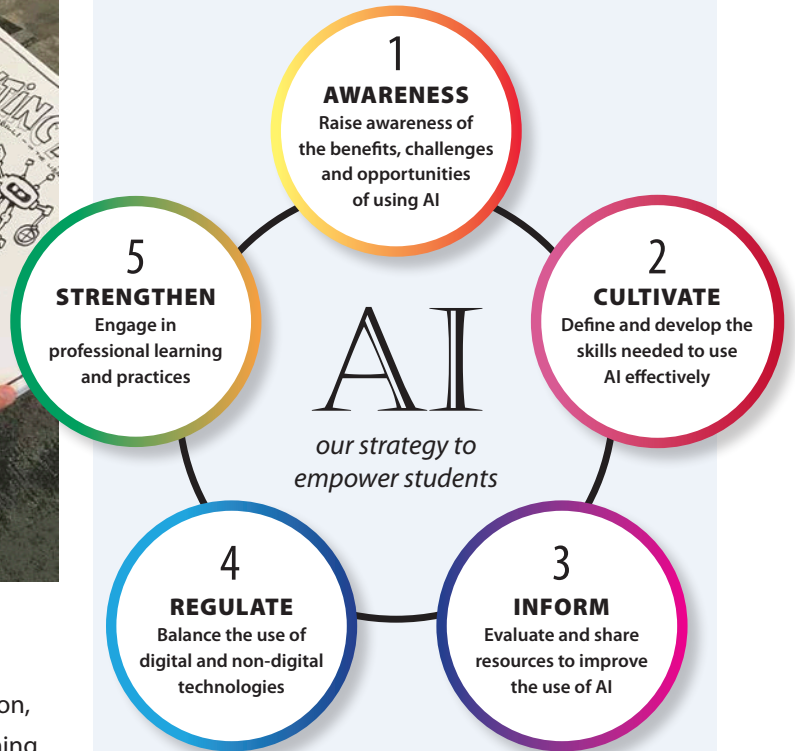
1
AWARENESS
Raise awareness of the benefits, challenges and opportunities of using AI

2
CULTIVATE
Define and develop the skills needed to use AI effectively

3
INFORM
Evaluate and share resources to improve the use of AI

4
REGULATE
Balance the use of digital and non-digital technologies

5
STRENGTHEN
Engage in professional learning and practices

AI
our strategy to empower students

on,
ing